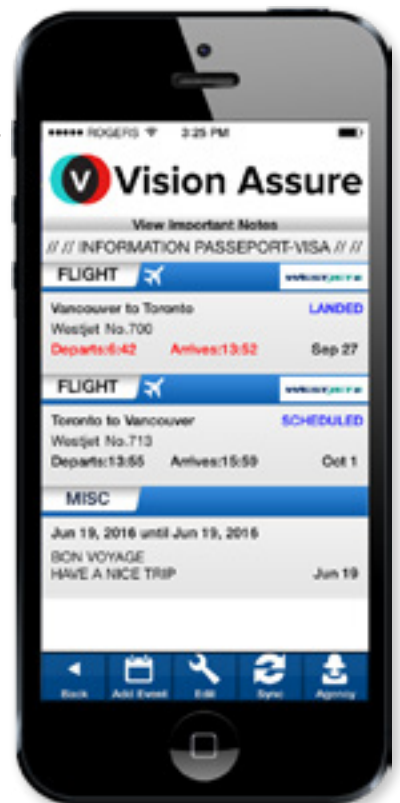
••••• ROGERS 3:25 PM

V Vision Assure

View Important Notes

// // INFORMATION PASSEPORT-VISA // //

FLIGHT WESTJET

Vancouver to Toronto LANDED

Westjet No.700

Departs:6:42 Arrives:13:52 Sep 27

FLIGHT WESTJET

Toronto to Vancouver SCHEDULED

Westjet No.713

Departs:13:55 Arrives:15:59 Oct 1

MISC

Jun 19, 2016 until Jun 19, 2016

BON VOYAGE

HAVE A NICE TRIP Jun 19

Back Add Event Edit Sync Agency